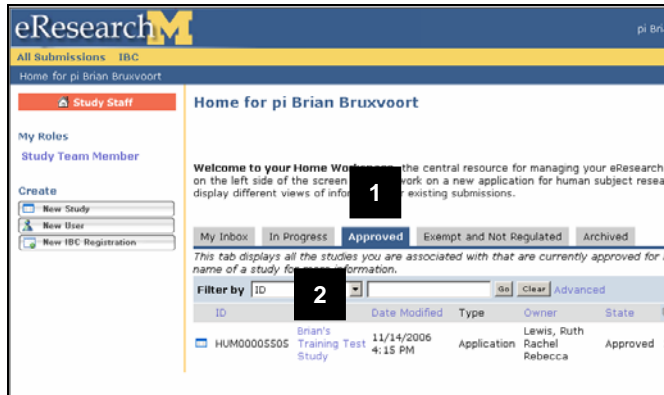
eResearch

pi Brian

All Submissions IBC

Home for pi Brian Bruxvoort

Study Staff

My Roles

Study Team Member

Create

New Study

New User

New IBC Registration

Home for pi Brian Bruxvoort

Welcome to your Home Work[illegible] the central resource for managing your eResearch on the left side of the screen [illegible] work on a new application for human subject resea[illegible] display different views of info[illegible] existing submissions.

1

My Inbox | In Progress | Approved | Exempt and Not Regulated | Archived

This tab displays all the studies you are associated with that are currently approved for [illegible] name of a study fo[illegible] information.

Filter by ID

2

Go Clear Advanced

| ID | | Date Modified | Type | Owner | State |
|---|---|---|---|---|---|
| HUM00005505 | Brian's Training Test Study | 11/14/2006 4:15 PM | Application | Lewis, Ruth Rachel Rebecca | Approved |